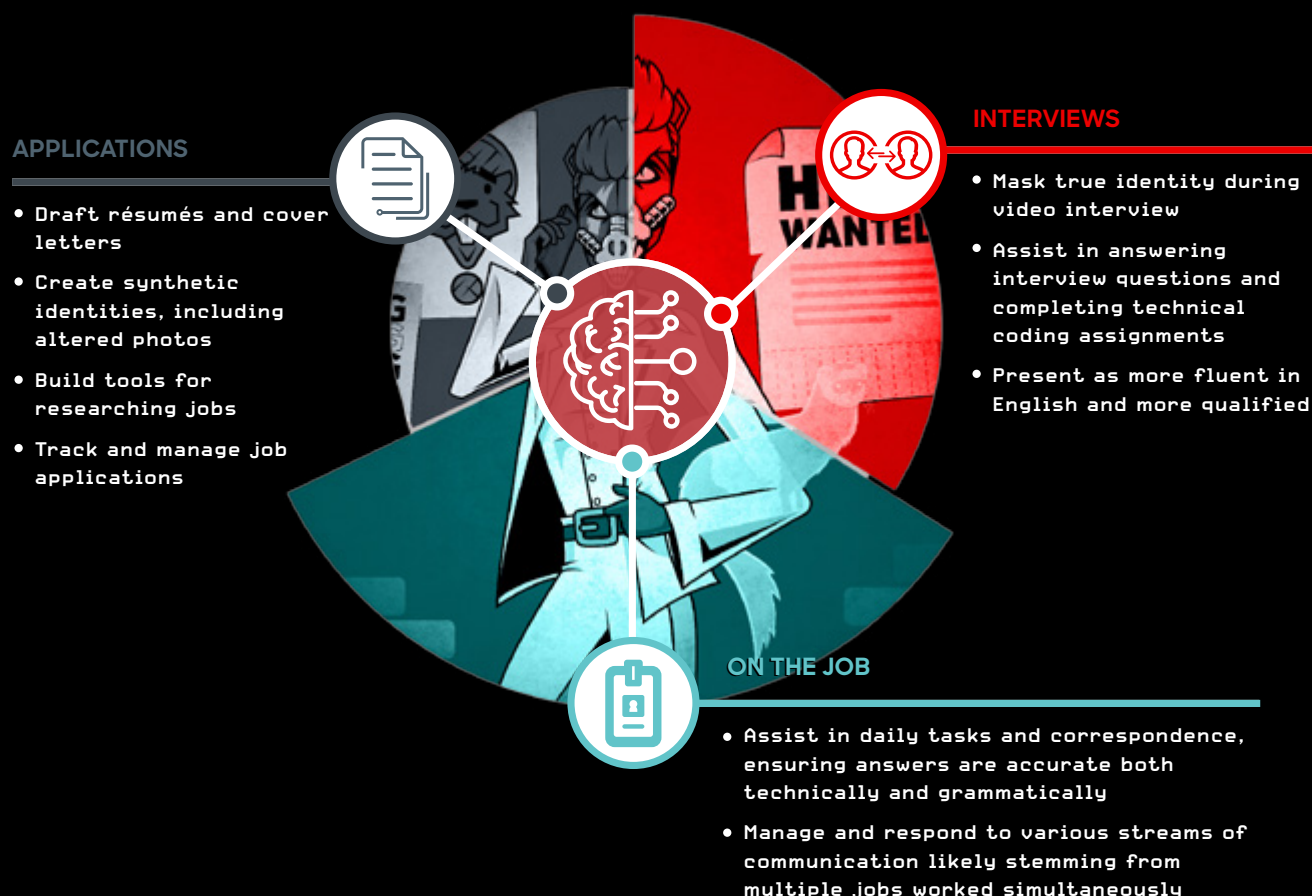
APPLICATIONS

• Draft résumés and cover letters
• Create synthetic identities, including altered photos
• Build tools for researching jobs
• Track and manage job applications

INTERVIEWS

• Mask true identity during video interview
• Assist in answering interview questions and completing technical coding assignments
• Present as more fluent in English and more qualified

HELP WANTED

ON THE JOB

• Assist in daily tasks and correspondence, ensuring answers are accurate both technically and grammatically
• Manage and respond to various streams of communication likely stemming from multiple jobs worked simultaneously